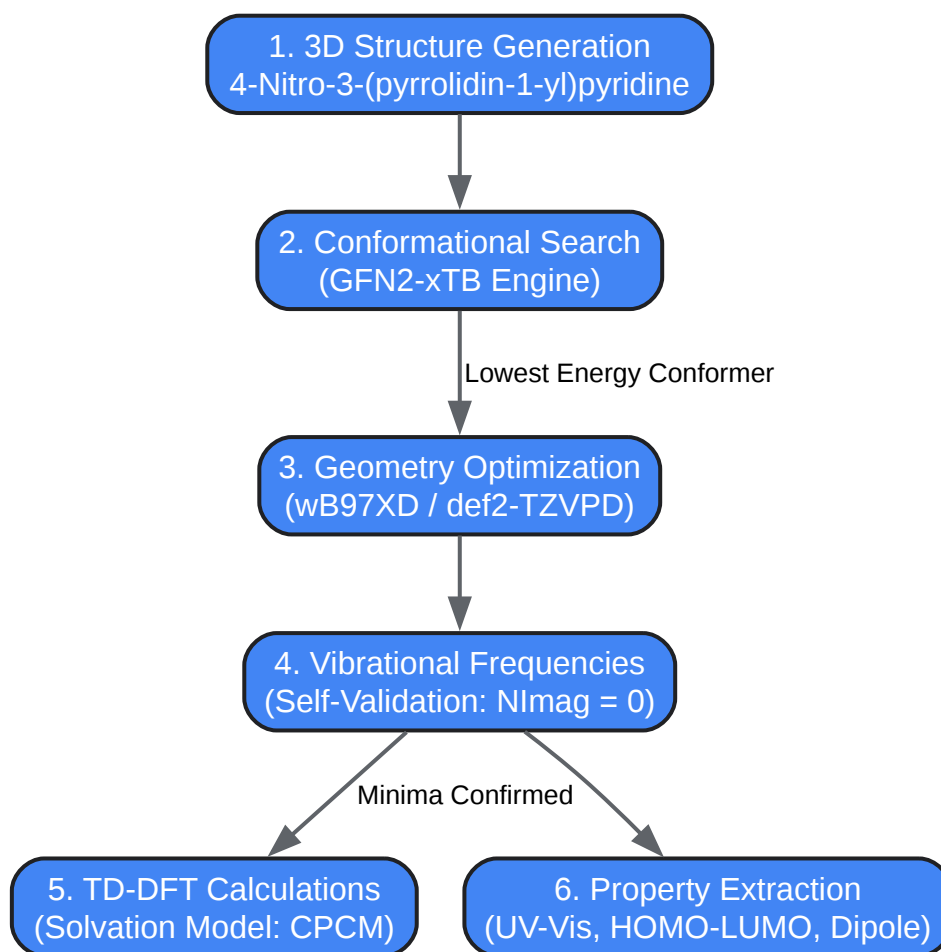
1. 3D Structure Generation
4-Nitro-3-(pyrrolidin-1-yl)pyridine

2. Conformational Search
(GFN2-xTB Engine)

Lowest Energy Conformer

3. Geometry Optimization
(wB97XD / def2-TZVPD)

4. Vibrational Frequencies
(Self-Validation: NImag = 0)

Minima Confirmed

5. TD-DFT Calculations
(Solvation Model: CPCM)

6. Property Extraction
(UV-Vis, HOMO-LUMO, Dipole)